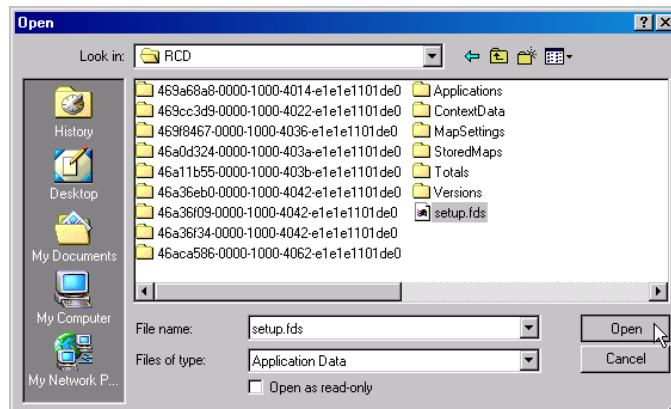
Open

?

X

Look in: RCD

History

Desktop

My Documents

My Computer

My Network P...

469a68a8-0000-1000-4014-e1e1e1101de0
469cc3d9-0000-1000-4022-e1e1e1101de0
469f8467-0000-1000-4036-e1e1e1101de0
46a0d324-0000-1000-403a-e1e1e1101de0
46a11b55-0000-1000-403b-e1e1e1101de0
46a36eb0-0000-1000-4042-e1e1e1101de0
46a36f09-0000-1000-4042-e1e1e1101de0
46a36f34-0000-1000-4042-e1e1e1101de0
46aca586-0000-1000-4062-e1e1e1101de0

Applications
ContextData
MapSettings
StoredMaps
Totals
Versions
setup.fds

File name: setup.fds

Open

Files of type: Application Data

Cancel

Open as read-only